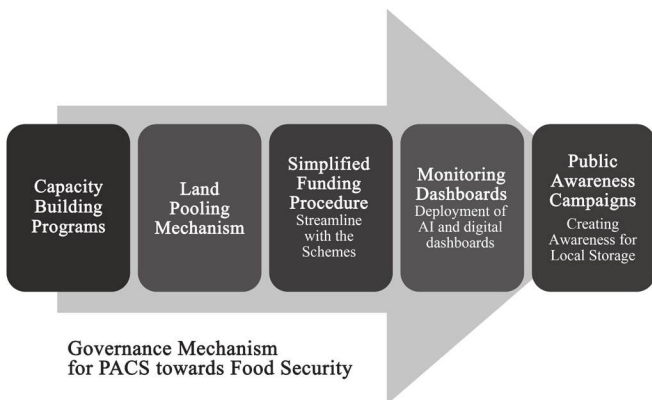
Capacity Building Programs

Land Pooling Mechanism

Simplified Funding Procedure
Streamline with the Schemes

Monitoring Dashboards
Deployment of AI and digital dashboards

Public Awareness Campaigns
Creating Awareness for Local Storage

Governance Mechanism for PACS towards Food Security